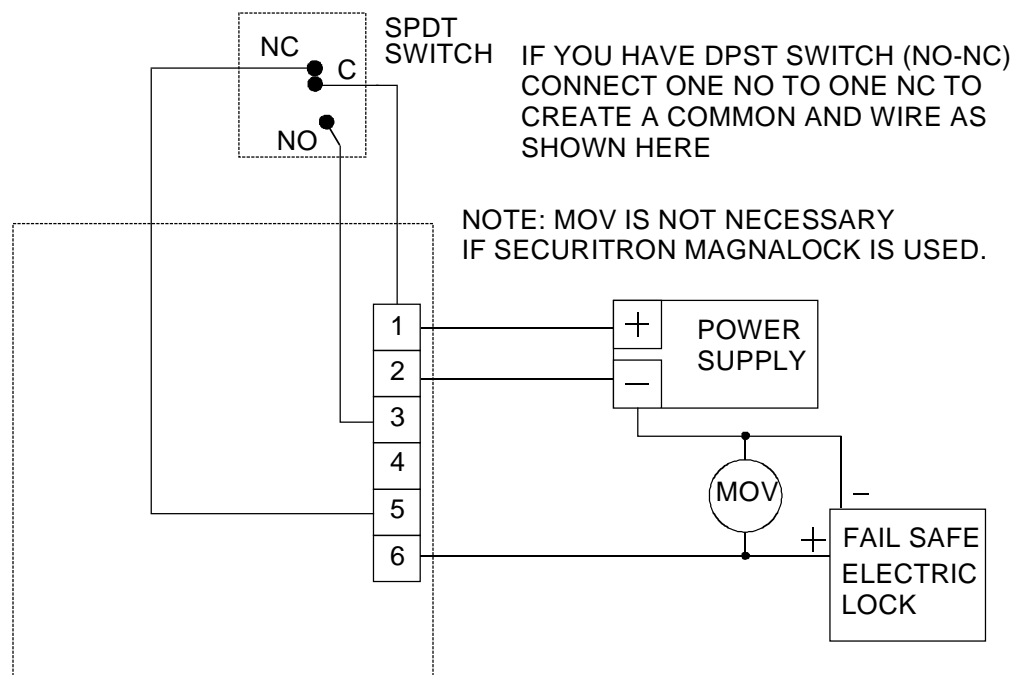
NC
C
NO
SPDT SWITCH

IF YOU HAVE DPST SWITCH (NO-NC) CONNECT ONE NO TO ONE NC TO CREATE A COMMON AND WIRE AS SHOWN HERE

NOTE: MOV IS NOT NECESSARY IF SECURITRON MAGNALOCK IS USED.

1
2
3
4
5
6

+
−
POWER SUPPLY

MOV

−
+
FAIL SAFE ELECTRIC LOCK